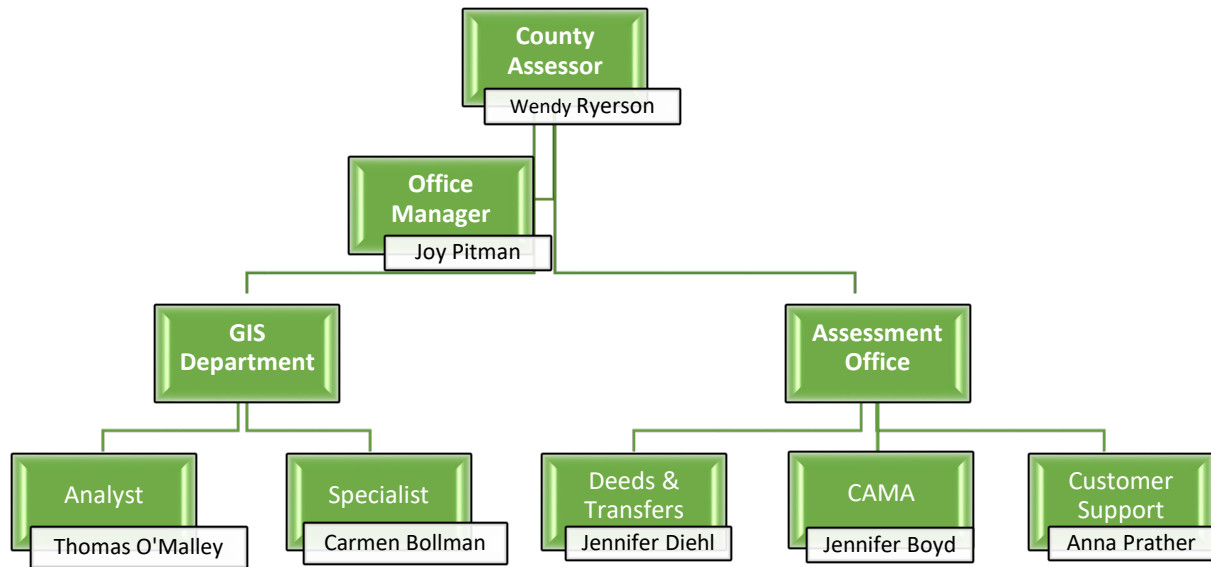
County Assessor
Wendy Ryerson

Office Manager
Joy Pitman

GIS Department

Assessment Office

Analyst
Thomas O'Malley

Specialist
Carmen Bollman

Deeds & Transfers
Jennifer Diehl

CAMA
Jennifer Boyd

Customer Support
Anna Prather